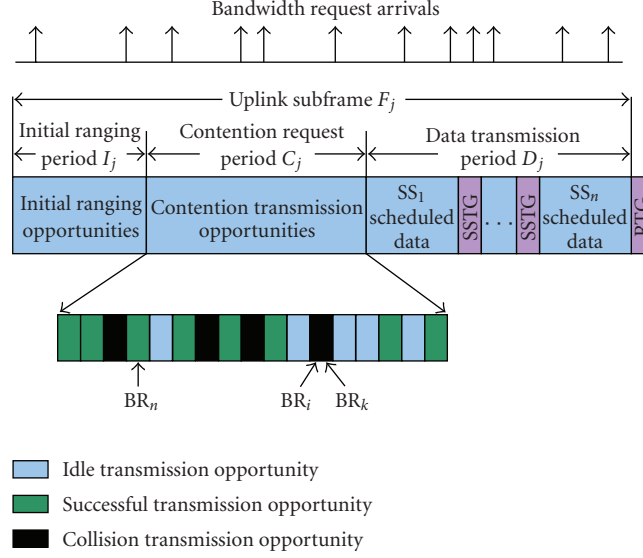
Bandwidth request arrivals

Uplink subframe $F_j$

Initial ranging period $I_j$

Contention request period $C_j$

Data transmission period $D_j$

Initial ranging opportunities

Contention transmission opportunities

$SS_1$ scheduled data

SSTG

. . .

SSTG

$SS_n$ scheduled data

RTG

$BR_n$

$BR_i$

$BR_k$

Idle transmission opportunity

Successful transmission opportunity

Collision transmission opportunity